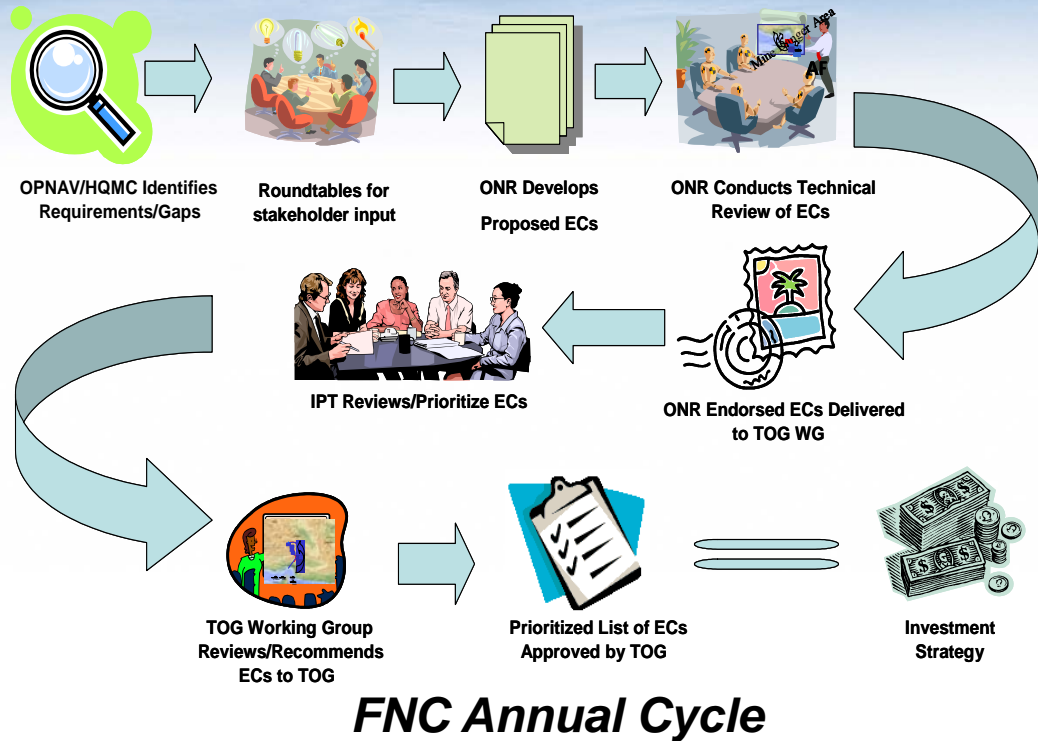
OPNAV/HQMC Identifies Requirements/Gaps

Roundtables for stakeholder input

ONR Develops

Proposed ECs

Mine Danger Area

AF

ONR Conducts Technical Review of ECs

IPT Reviews/Prioritize ECs

ONR Endorsed ECs Delivered to TOG WG

TOG Working Group Reviews/Recommends ECs to TOG

Prioritized List of ECs Approved by TOG

Investment Strategy

FNC Annual Cycle